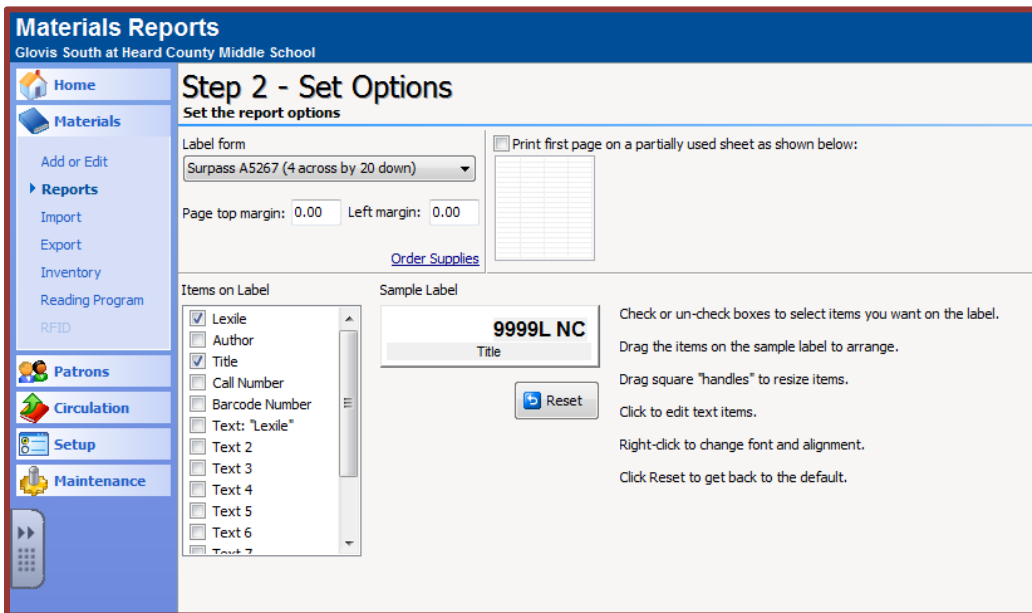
Materials Reports
Glovis South at Heard County Middle School

Home
Materials
Add or Edit
Reports
Import
Export
Inventory
Reading Program
RFID
Patrons
Circulation
Setup
Maintenance

Step 2 - Set Options
Set the report options

Label form
Surpass A5267 (4 across by 20 down)
Page top margin: 0.00 Left margin: 0.00
Order Supplies

Print first page on a partially used sheet as shown below:

Items on Label
Lexile
Author
Title
Call Number
Barcode Number
Text: "Lexile"
Text 2
Text 3
Text 4
Text 5
Text 6
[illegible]

Sample Label
9999L NC
Title

Reset

Check or un-check boxes to select items you want on the label.
Drag the items on the sample label to arrange.
Drag square "handles" to resize items.
Click to edit text items.
Right-click to change font and alignment.
Click Reset to get back to the default.